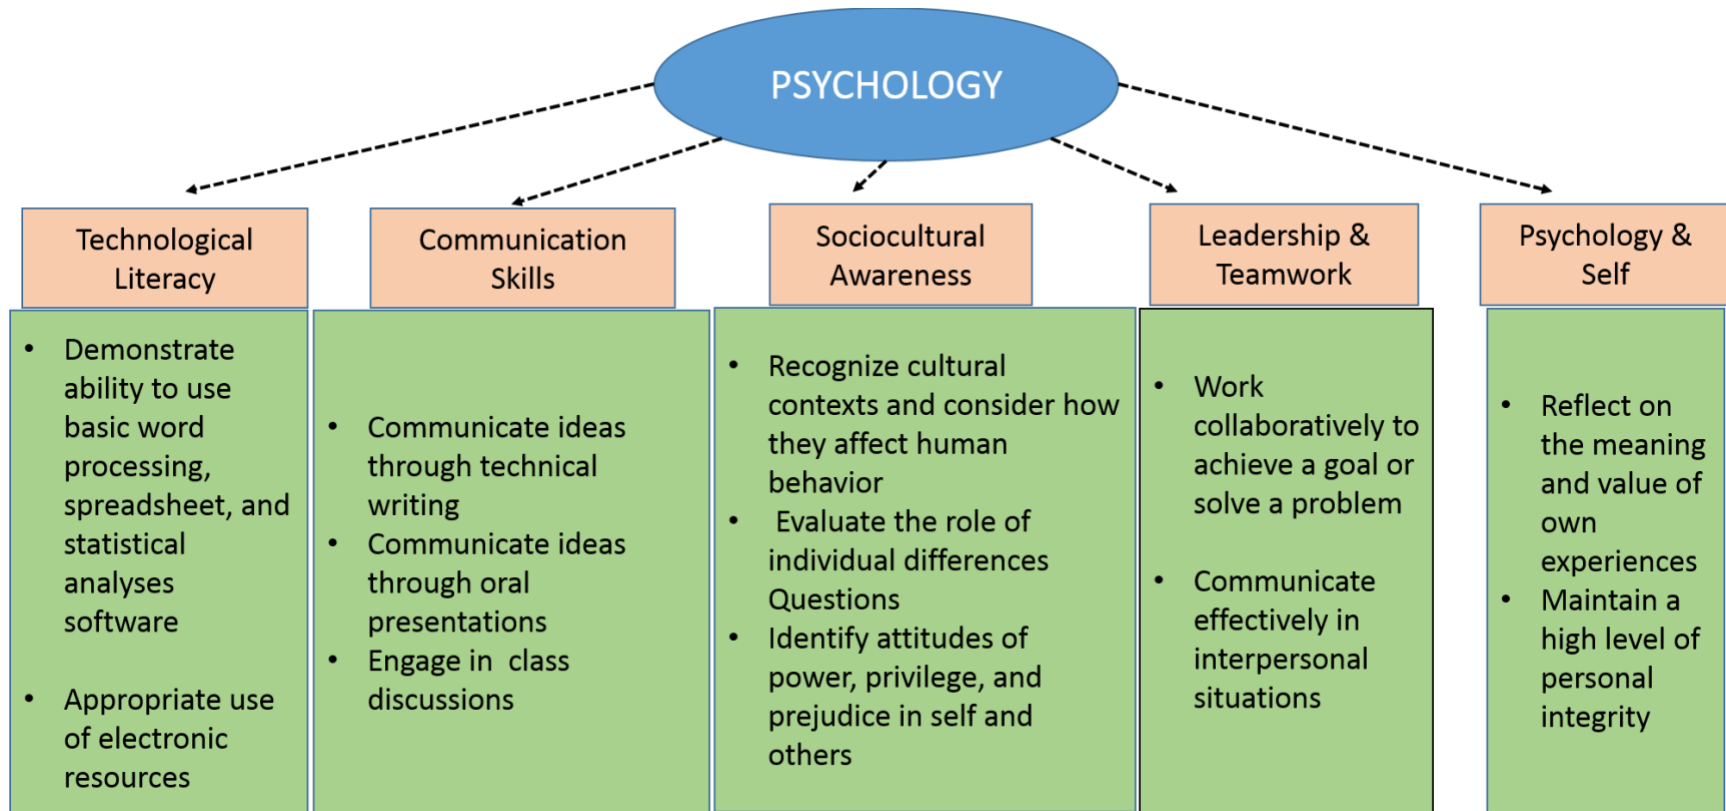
PSYCHOLOGY

Technological Literacy

- Demonstrate ability to use basic word processing, spreadsheet, and statistical analyses software
- Appropriate use of electronic resources

Communication Skills

- Communicate ideas through technical writing
- Communicate ideas through oral presentations
- Engage in class discussions

Sociocultural Awareness

- Recognize cultural contexts and consider how they affect human behavior
- Evaluate the role of individual differences Questions
- Identify attitudes of power, privilege, and prejudice in self and others

Leadership & Teamwork

- Work collaboratively to achieve a goal or solve a problem
- Communicate effectively in interpersonal situations

Psychology & Self

- Reflect on the meaning and value of own experiences
- Maintain a high level of personal integrity